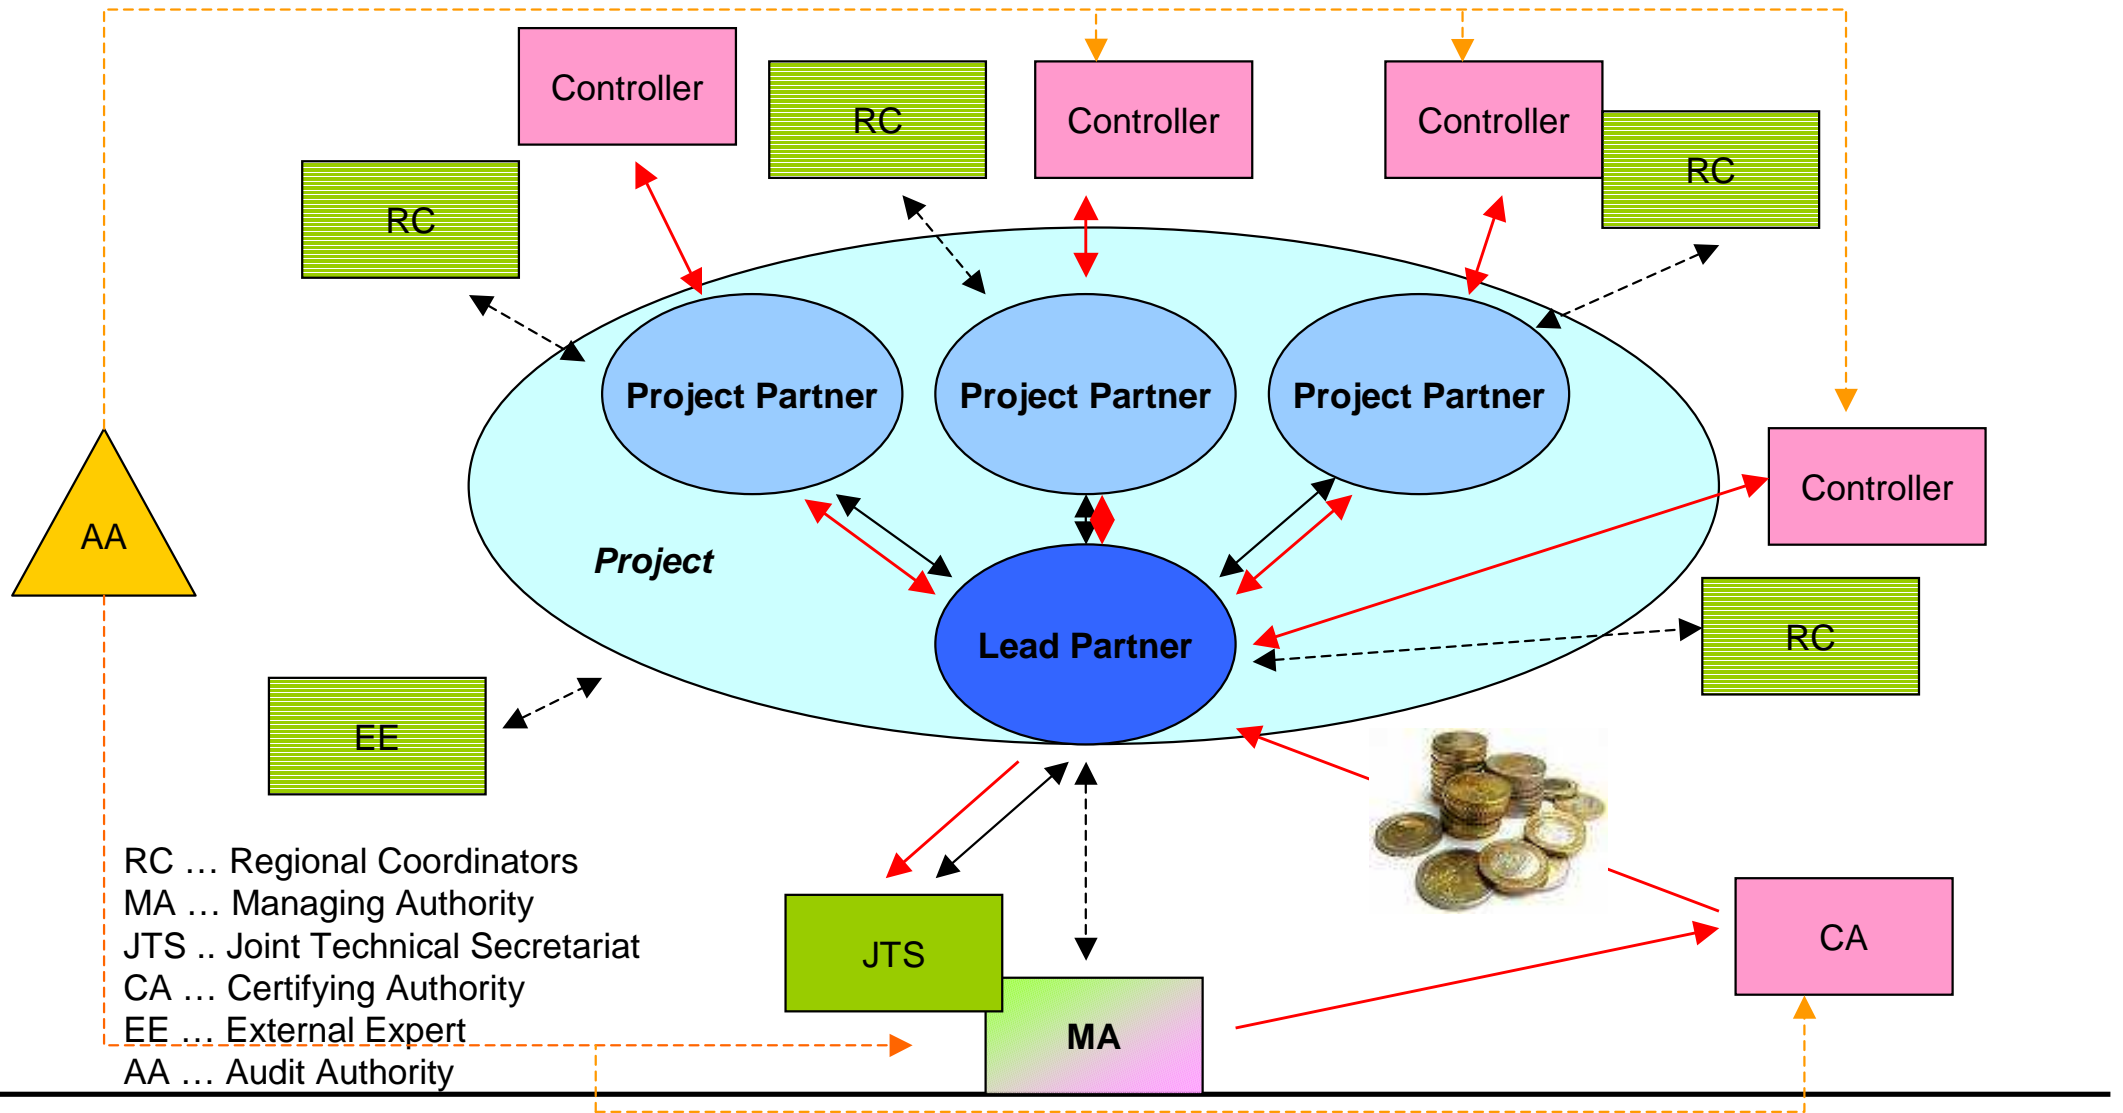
Controller

RC

Controller

Controller

RC

RC

Project Partner

Project Partner

Project Partner

AA

Project

Lead Partner

Controller

RC

EE

RC … Regional Coordinators
MA … Managing Authority
JTS .. Joint Technical Secretariat
CA … Certifying Authority
EE … External Expert
AA … Audit Authority

JTS

MA

CA